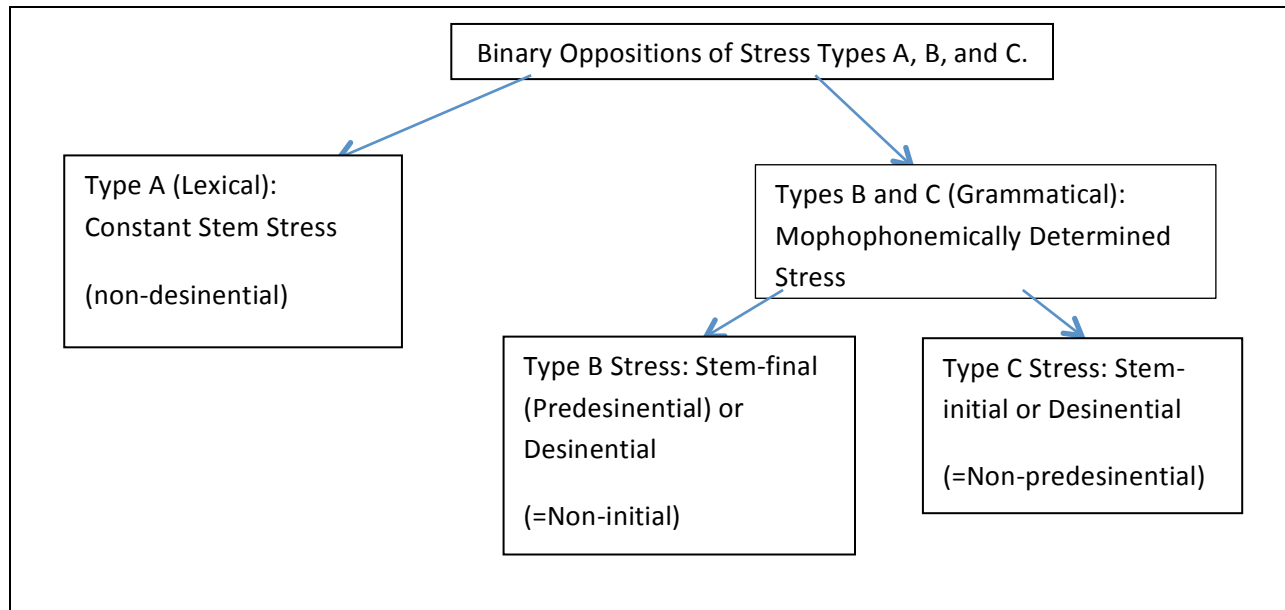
Binary Oppositions of Stress Types A, B, and C.

Type A (Lexical): Constant Stem Stress

(non-desinential)

Types B and C (Grammatical): Mophophonemically Determined Stress

Type B Stress: Stem-final (Predesinential) or Desinential

(=Non-initial)

Type C Stress: Stem-initial or Desinential

(=Non-predesinential)